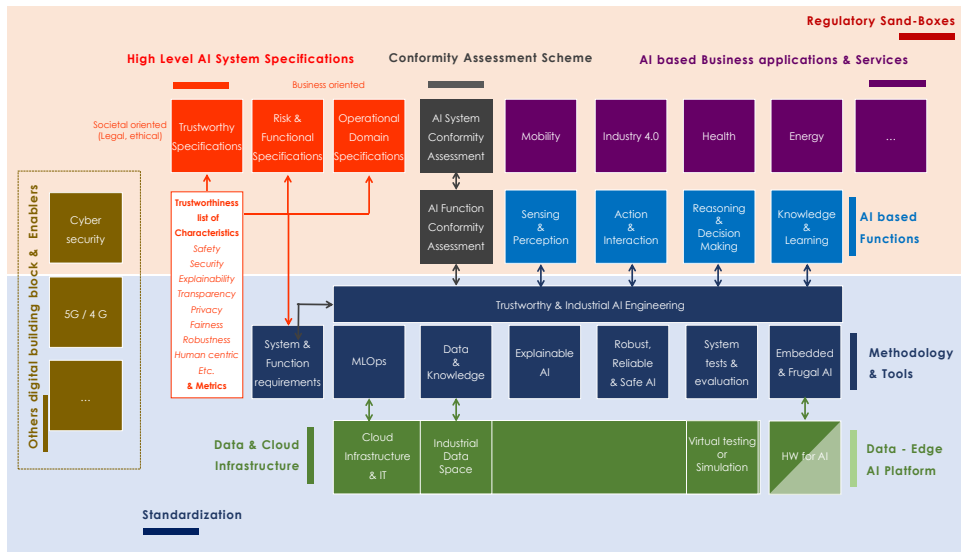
Regulatory Sand-Boxes

High Level AI System Specifications

Conformity Assessment Scheme

AI based Business applications & Services

Business oriented

Societal oriented (Legal, ethical)

Trustworthy Specifications

Risk & Functional Specifications

Operational Domain Specifications

AI System Conformity Assessment

Mobility

Industry 4.0

Health

Energy

...

Trustworthiness list of Characteristics
Safety
Security
Explainability
Transparency
Privacy
Fairness
Robustness
Human centric
Etc.
& Metrics

AI Function Conformity Assessment

Sensing & Perception

Action & Interaction

Reasoning & Decision Making

Knowledge & Learning

AI based Functions

Others digital building block & Enablers

Cyber security

5G / 4 G

...

Trustworthy & Industrial AI Engineering

System & Function requirements

MLOps

Data & Knowledge

Explainable AI

Robust, Reliable & Safe AI

System tests & evaluation

Embedded & Frugal AI

Methodology & Tools

Data & Cloud Infrastructure

Cloud Infrastructure & IT

Industrial Data Space

Virtual testing or Simulation

HW for AI

Data - Edge AI Platform

Standardization